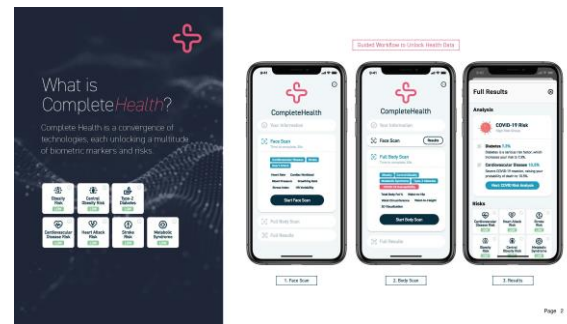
What is CompleteHealth?

Complete Health is a convergence of technologies, each unlocking a multitude of biometric markers and risks.

Obesity Risk
Central Obesity Risk
Type 2 Diabetes
Cardiovascular Disease Risk
Heart Attack Risk
Stroke Risk
Metabolic Syndrome

Guided Workflow to Unlock Health Data

9:41
CompleteHealth
Your Information
Face Scan
Start Face Scan
Full Body Scan
Full Results

9:41
CompleteHealth
Your Information
Face Scan
Results
Full Body Scan
Start Body Scan
Full Results

9:41
Full Results
Analysis
COVID-19 Risk
Diabetes
Cardiovascular Disease
Start COVID Risk Analysis
Risks

1. Face Scan
2. Body Scan
3. Results

Page 2